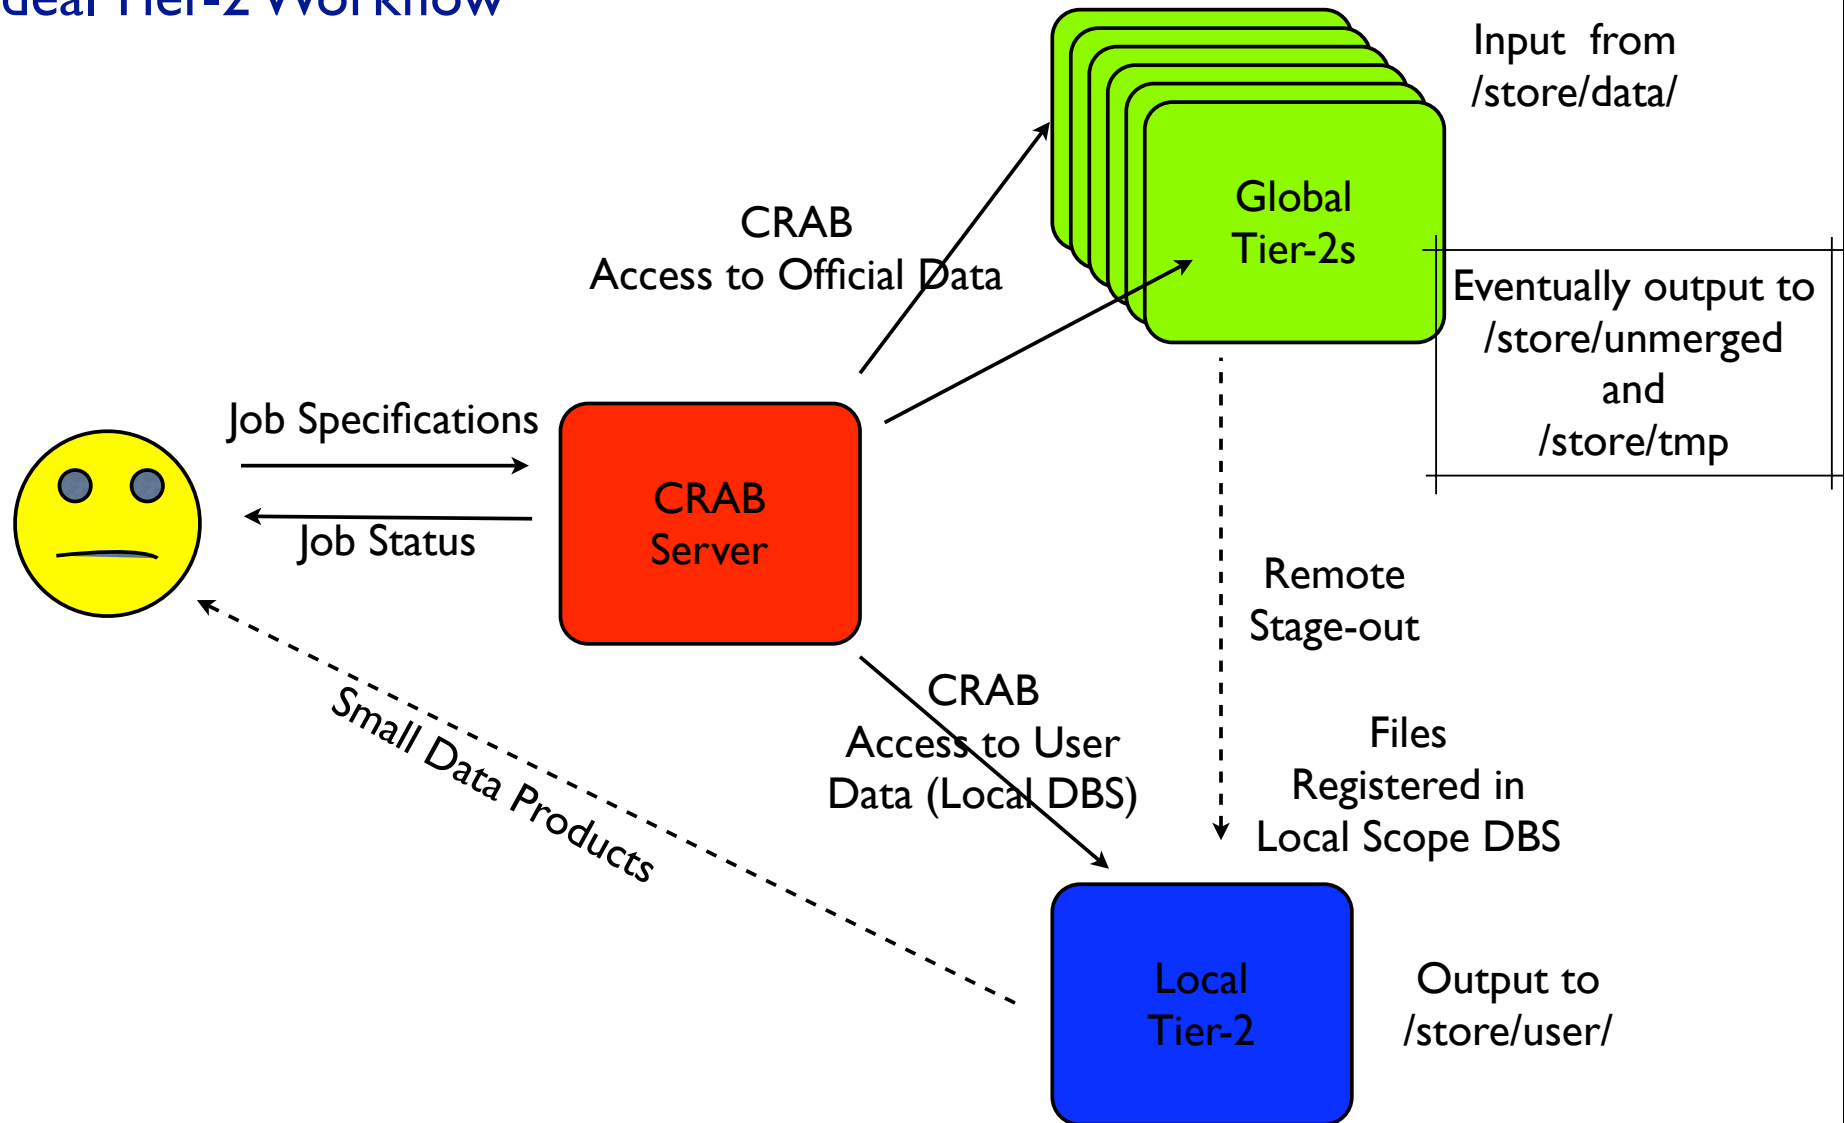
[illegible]deal Tier-2 Workflow

Input from /store/data/

Global Tier-2s

CRAB
Access to Official Data

Eventually output to /store/unmerged and /store/tmp

Job Specifications

Job Status

CRAB Server

Remote Stage-out

CRAB
Access to User Data (Local DBS)

Files Registered in Local Scope DBS

Small Data Products

Local Tier-2

Output to /store/user/